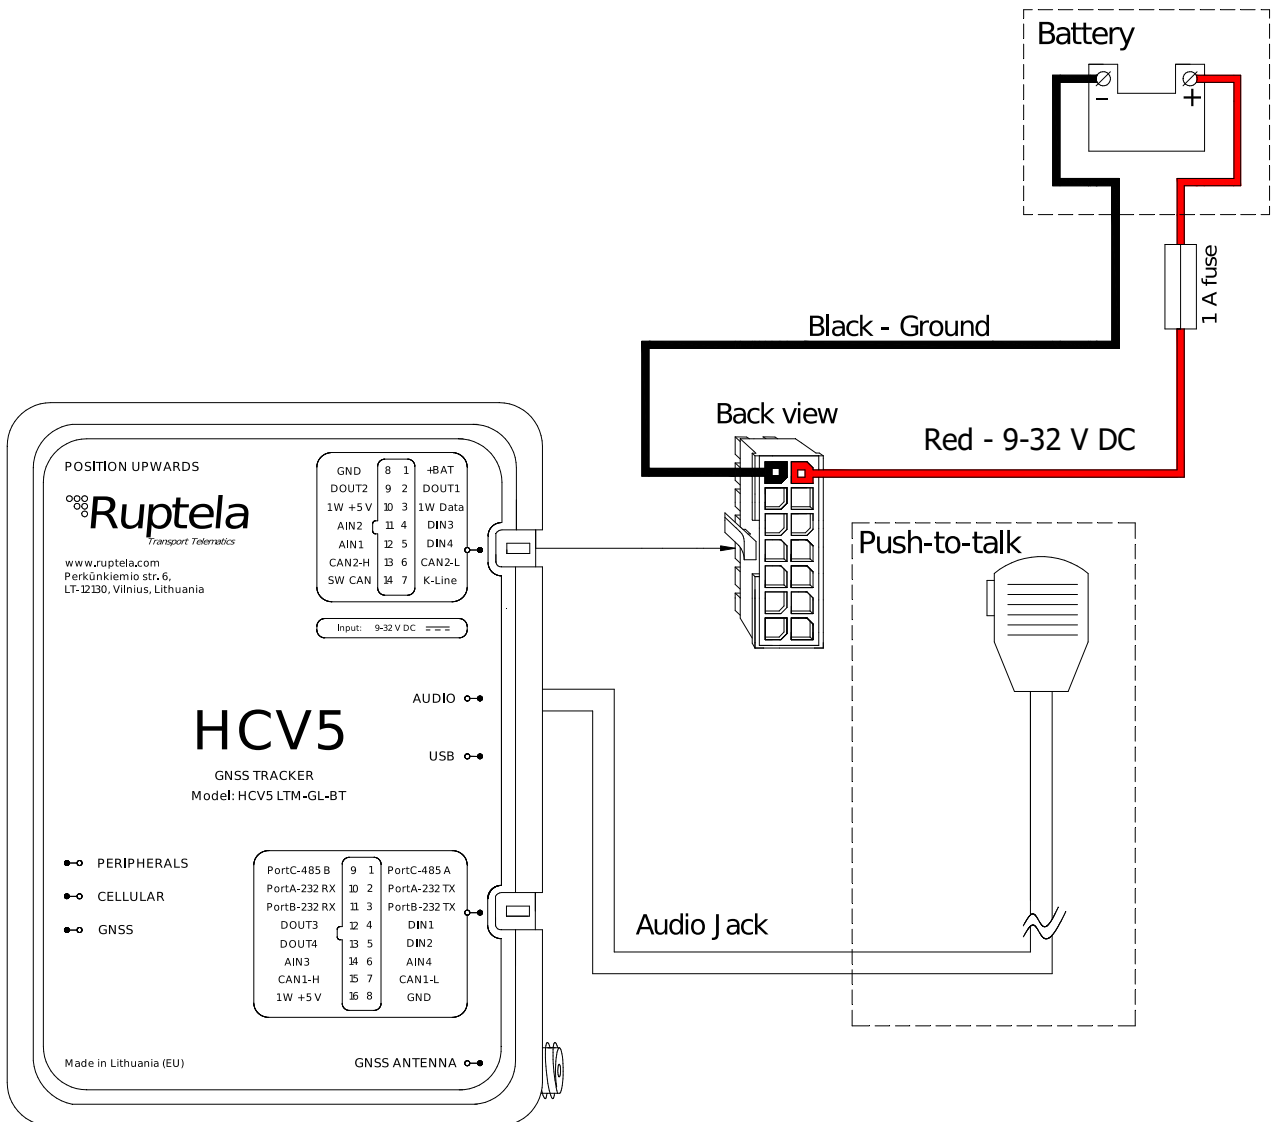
Battery

−

+

1 A fuse

Black - Ground

Back view

Red - 9-32 V DC

POSITION UPWARDS

Ruptela
Transport Telematics

www.ruptela.com
Perkūnkiemio str. 6,
LT-12130, Vilnius, Lithuania

| GND | 8 | 1 | +BAT |
|---|---|---|---|
| DOUT2 | 9 | 2 | DOUT1 |
| 1W +5 V | 10 | 3 | 1W Data |
| AIN2 | 11 | 4 | DIN3 |
| AIN1 | 12 | 5 | DIN4 |
| CAN2-H | 13 | 6 | CAN2-L |
| SW CAN | 14 | 7 | K-Line |

Input: 9-32 V DC

Push-to-talk

AUDIO

USB

HCV5

GNSS TRACKER
Model: HCV5 LTM-GL-BT

PERIPHERALS

CELLULAR

GNSS

| PortC-485 B | 9 | 1 | PortC-485 A |
|---|---|---|---|
| PortA-232 RX | 10 | 2 | PortA-232 TX |
| PortB-232 RX | 11 | 3 | PortB-232 TX |
| DOUT3 | 12 | 4 | DIN1 |
| DOUT4 | 13 | 5 | DIN2 |
| AIN3 | 14 | 6 | AIN4 |
| CAN1-H | 15 | 7 | CAN1-L |
| 1W +5 V | 16 | 8 | GND |

Audio Jack

Made in Lithuania (EU)

GNSS ANTENNA